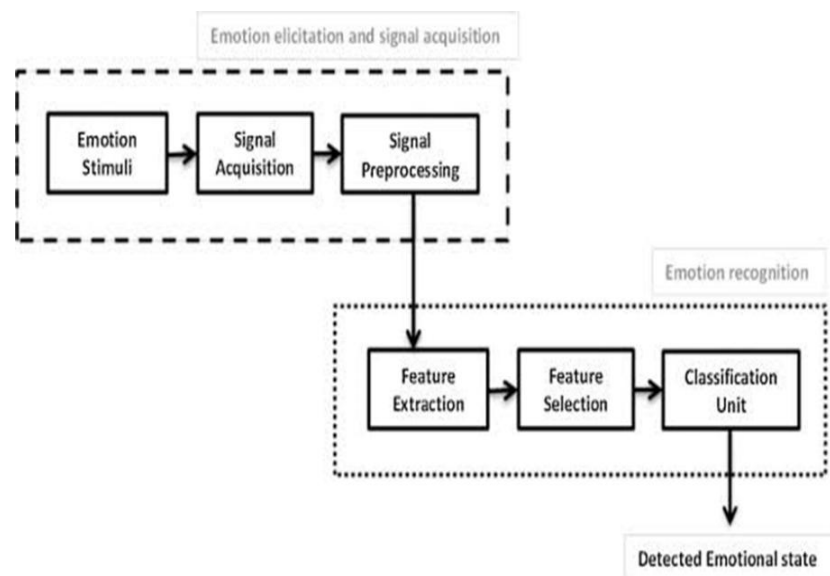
Emotion elicitation and signal acquisition

Emotion Stimuli

Signal Acquisition

Signal Preprocessing

Emotion recognition

Feature Extraction

Feature Selection

Classification Unit

Detected Emotional state